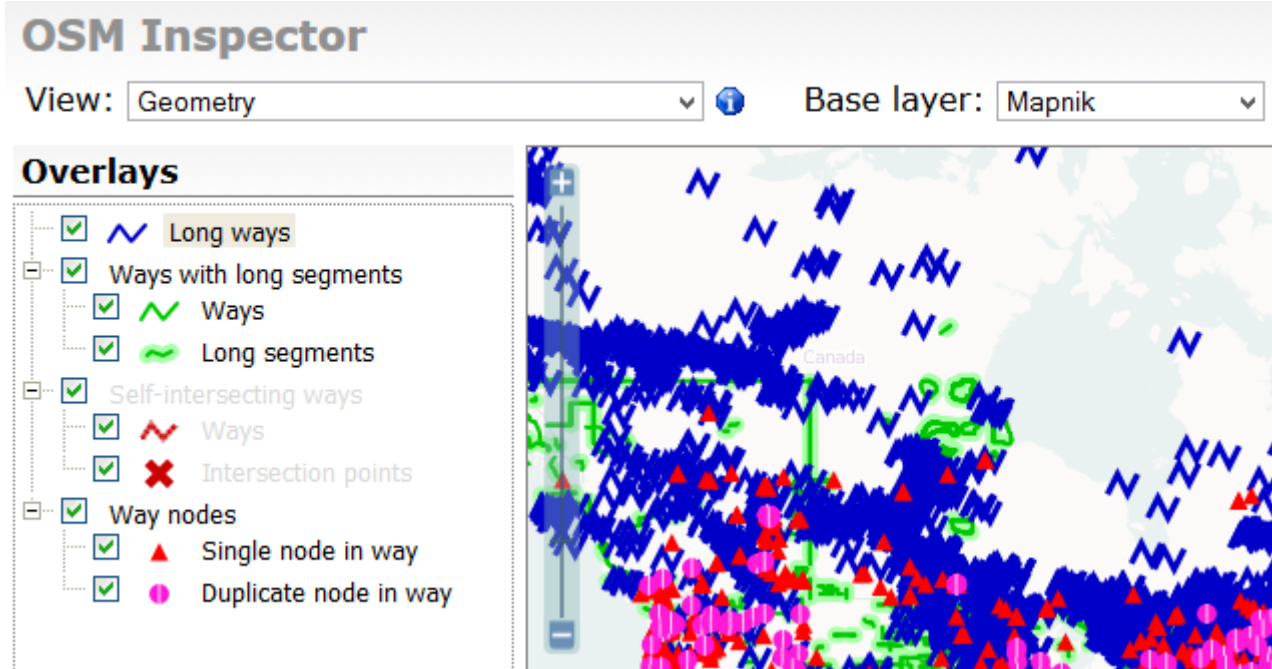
OSM Inspector

View: Geometry

Base layer: Mapnik

Overlays

Long ways

Ways with long segments

Ways

Long segments

Self-intersecting ways

Ways

Intersection points

Way nodes

Single node in way

Duplicate node in way

Canada

+

−